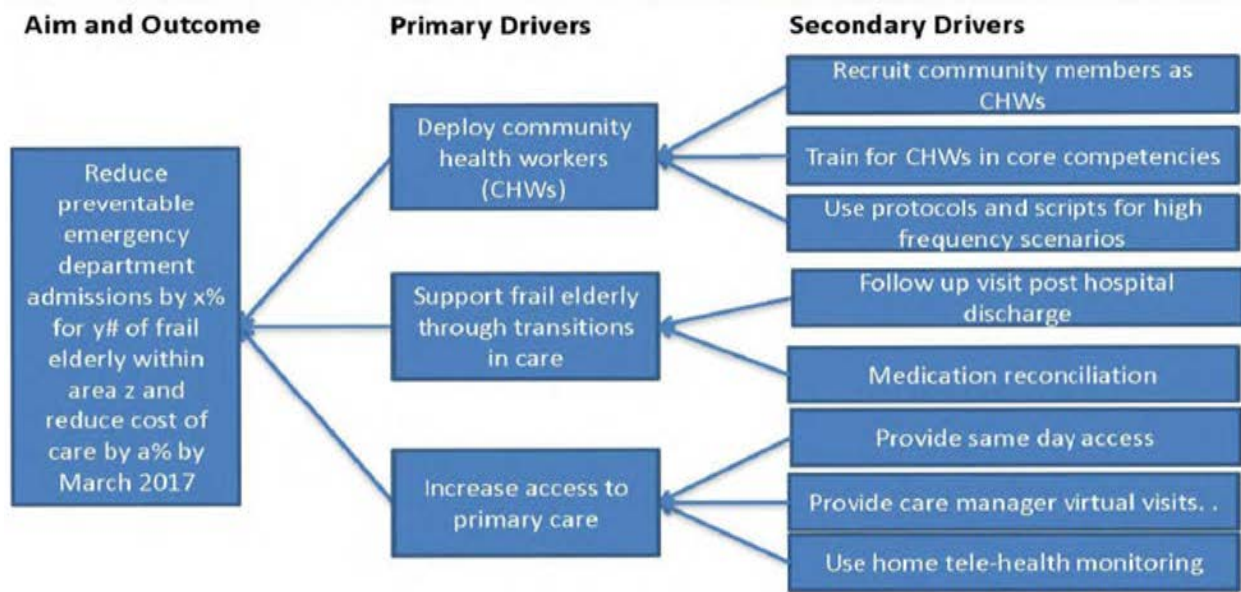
Aim and Outcome

Primary Drivers

Secondary Drivers

Reduce preventable emergency department admissions by x% for y# of frail elderly within area z and reduce cost of care by a% by March 2017

Deploy community health workers (CHWs)

Recruit community members as CHWs

Train for CHWs in core competencies

Use protocols and scripts for high frequency scenarios

Support frail elderly through transitions in care

Follow up visit post hospital discharge

Medication reconciliation

Increase access to primary care

Provide same day access

Provide care manager virtual visits. .

Use home tele-health monitoring